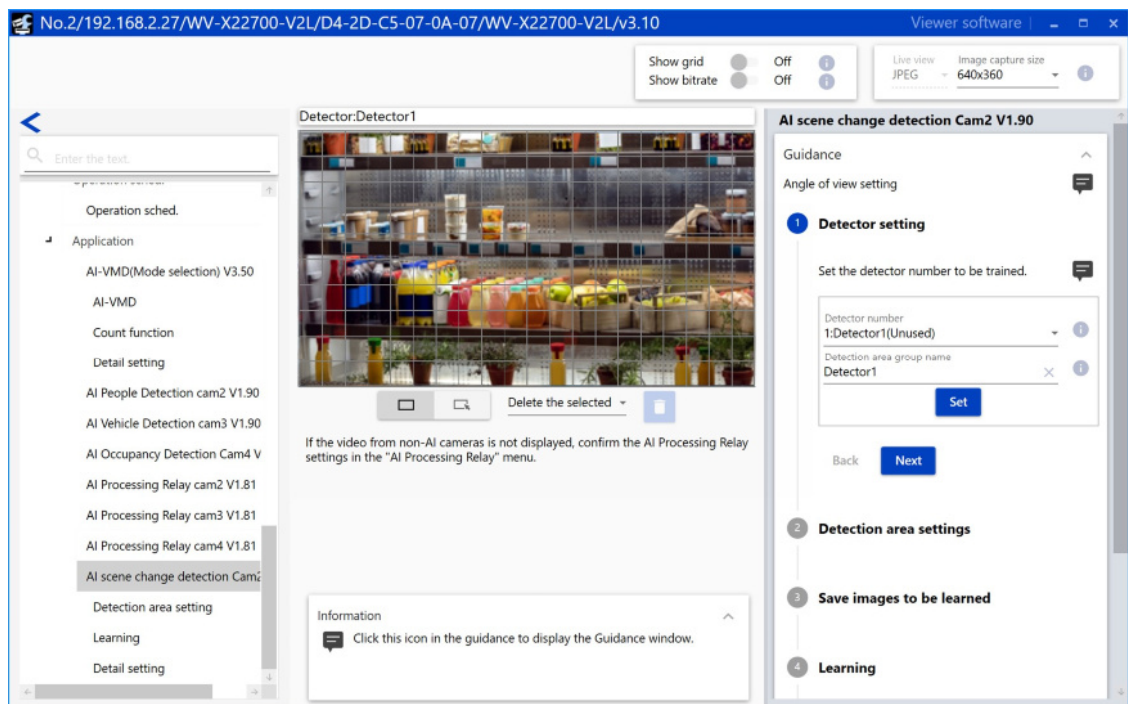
No.2/192.168.2.27/WV-X22700-V2L/D4-2D-C5-07-0A-07/WV-X22700-V2L/v3.10

Viewer software

Show grid Off
Show bitrate Off

Live view JPEG
Image capture size 640x360

Enter the text.

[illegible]

Operation sched.

Application

AI-VMD(Mode selection) V3.50

AI-VMD

Count function

Detail setting

AI People Detection cam2 V1.90

AI Vehicle Detection cam3 V1.90

AI Occupancy Detection Cam4 V

AI Processing Relay cam2 V1.81

AI Processing Relay cam3 V1.81

AI Processing Relay cam4 V1.81

AI scene change detection Cam2

Detection area setting

Learning

Detail setting

Detector:Detector1

Delete the selected

If the video from non-AI cameras is not displayed, confirm the AI Processing Relay settings in the "AI Processing Relay" menu.

Information

Click this icon in the guidance to display the Guidance window.

AI scene change detection Cam2 V1.90

Guidance

Angle of view setting

1 Detector setting

Set the detector number to be trained.

Detector number
1:Detector1(Unused)

Detection area group name
Detector1

Set

Back Next

2 Detection area settings

3 Save images to be learned

4 Learning